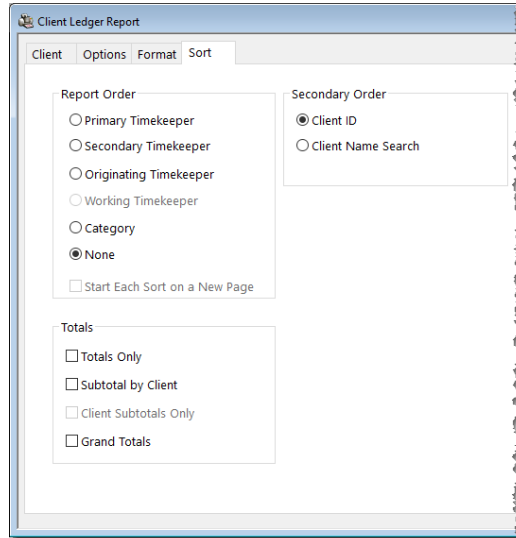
Client Ledger Report

Client Options Format Sort

Report Order
Primary Timekeeper
Secondary Timekeeper
Originating Timekeeper
Working Timekeeper
Category
None
Start Each Sort on a New Page

Secondary Order
Client ID
Client Name Search

Totals
Totals Only
Subtotal by Client
Client Subtotals Only
Grand Totals